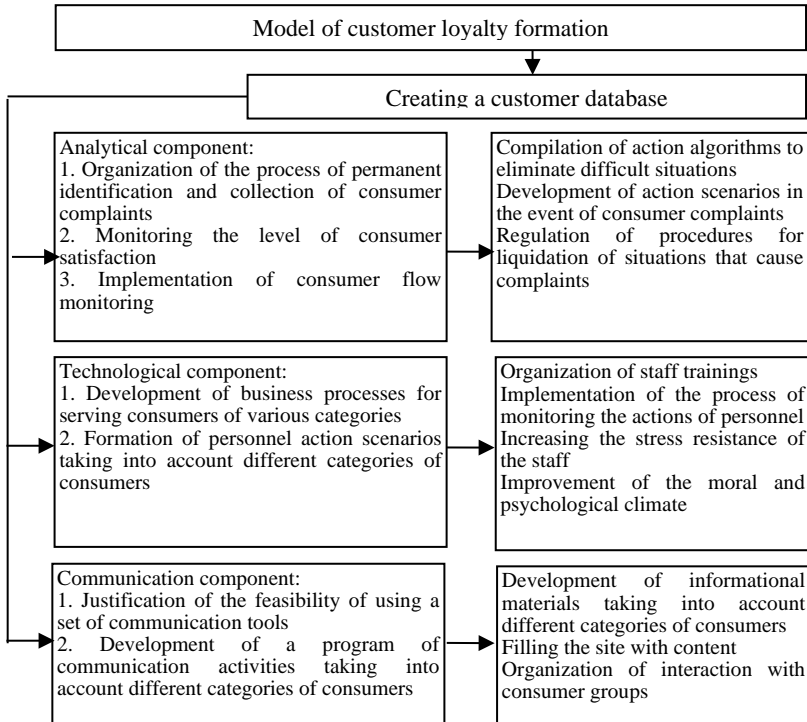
Model of customer loyalty formation

Creating a customer database

Analytical component:
1. Organization of the process of permanent identification and collection of consumer complaints
2. Monitoring the level of consumer satisfaction
3. Implementation of consumer flow monitoring

Compilation of action algorithms to eliminate difficult situations
Development of action scenarios in the event of consumer complaints
Regulation of procedures for liquidation of situations that cause complaints

Technological component:
1. Development of business processes for serving consumers of various categories
2. Formation of personnel action scenarios taking into account different categories of consumers

Organization of staff trainings
Implementation of the process of monitoring the actions of personnel
Increasing the stress resistance of the staff
Improvement of the moral and psychological climate

Communication component:
1. Justification of the feasibility of using a set of communication tools
2. Development of a program of communication activities taking into account different categories of consumers

Development of informational materials taking into account different categories of consumers
Filling the site with content
Organization of interaction with consumer groups